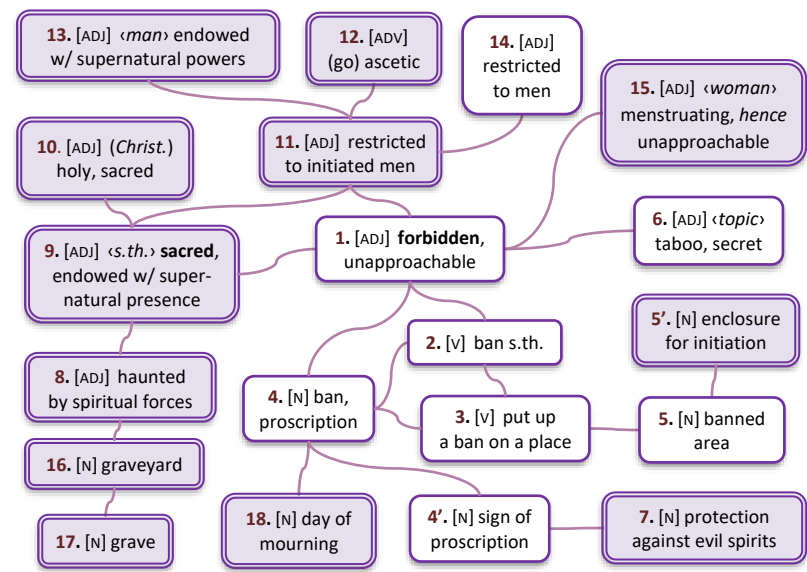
13. [ADJ] ‹man› endowed w/ supernatural powers

12. [ADV] (go) ascetic

14. [ADJ] restricted to men

15. [ADJ] ‹woman› menstruating, hence unapproachable

10. [ADJ] (Christ.) holy, sacred

11. [ADJ] restricted to initiated men

1. [ADJ] forbidden, unapproachable

6. [ADJ] ‹topic› taboo, secret

9. [ADJ] ‹s.th.› sacred, endowed w/ supernatural presence

5'. [N] enclosure for initiation

2. [V] ban s.th.

8. [ADJ] haunted by spiritual forces

4. [N] ban, proscription

3. [V] put up a ban on a place

5. [N] banned area

16. [N] graveyard

17. [N] grave

18. [N] day of mourning

4'. [N] sign of proscription

7. [N] protection against evil spirits